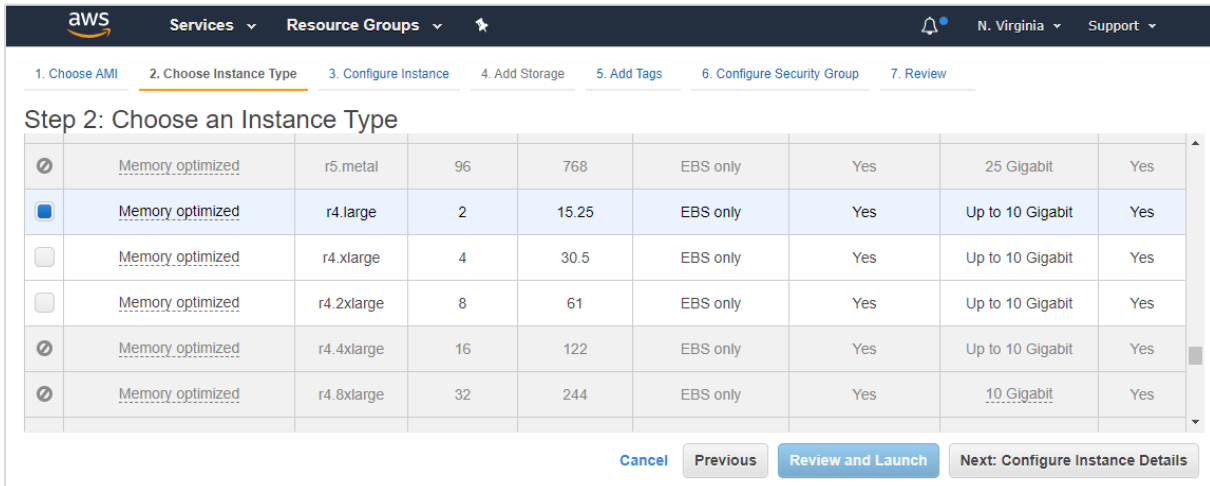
aws Services Resource Groups N. Virginia Support

1. Choose AMI 2. Choose Instance Type 3. Configure Instance 4. Add Storage 5. Add Tags 6. Configure Security Group 7. Review

Step 2: Choose an Instance Type

| | | | | | | | | |
|---|---|---|---|---|---|---|---|---|
| | Memory optimized | r5.metal | 96 | 768 | EBS only | Yes | 25 Gigabit | Yes |
| | Memory optimized | r4.large | 2 | 15.25 | EBS only | Yes | Up to 10 Gigabit | Yes |
| | Memory optimized | r4.xlarge | 4 | 30.5 | EBS only | Yes | Up to 10 Gigabit | Yes |
| | Memory optimized | r4.2xlarge | 8 | 61 | EBS only | Yes | Up to 10 Gigabit | Yes |
| | Memory optimized | r4.4xlarge | 16 | 122 | EBS only | Yes | Up to 10 Gigabit | Yes |
| | Memory optimized | r4.8xlarge | 32 | 244 | EBS only | Yes | 10 Gigabit | Yes |

Cancel Previous Review and Launch Next: Configure Instance Details